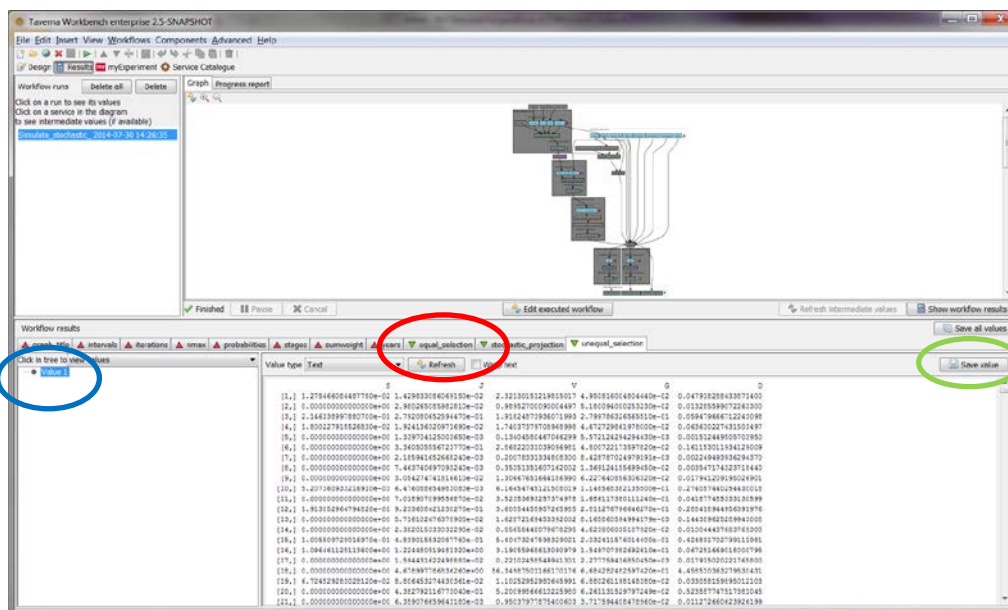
Taverna Workbench enterprise 2.5-SNAPSHOT

File Edit Insert View Workflows Components Advanced Help

Design Results myExperiment Service Catalogue

Workflow runs Delete all Delete

Click on a run to see its values
Click on a service in the diagram to see intermediate values (if available)

Simulate_stochastic_ 2014-07-30 14:26:35

Graph Progress report

Finished Pause Cancel Edit executed workflow Refresh intermediate values Show workflow results

Workflow results Save all values

graph_title intervals iterations nmax probabilities stages sumweight years equal_selection stochastic_projection unequal_selection

Click in tree to view values

Value 1

Value type Text Refresh Wrap text Save value

| | S | J | V | G | D |
|---|---|---|---|---|---|
| [1,] | 1.27846608448775​0e-02 | 1.42983308406915​0e-02 | 2.32130152198150​17 | 4.95081606804440e-02 | 0.04798285433871400 |
| [2,] | 0.00000000000000e+00 | 2.98026508598210e-02 | 0.98952700090004​97 | 5.18009460025230e-02 | 0.01325599967226130​0 |
| [3,] | 2.14633899788070e-01 | 2.75208045259447​0e-01 | 1.91024572936071​99 | 2.79978632658510e-01 | 0.05947966671224098 |
| [4,] | 1.80022791552683​0e-02 | 1.92413632097169e-02 | 1.74037379708949​98 | 4.67272964197800e-02 | 0.06363022743150497 |
| [5,] | 0.00000000000000e+00 | 1.33970412500650e-03 | 0.13043580447066299 | 5.57124294294430e-03 | 0.00153244950570295​0 |
| [6,] | 0.00000000000000e+00 | 3.34050556723770e-01 | 2.56822031039069​91 | 4.80072217359782​0e-02 | 0.16115301193412900​9 |
| [7,] | 0.00000000000000e+00 | 2.18594145668240e-03 | 0.20078531334808300 | 8.42878702497919e-03 | 0.00224949393629437​0 |
| [8,] | 0.00000000000000e+00 | 7.46374069709240e-03 | 0.35351351607162002 | 1.36512411549945​0e-02 | 0.00354717423718440 |
| [9,] | 0.00000000000000e+00 | 3.05427474181661​0e-02 | 1.30667651664108990 | 6.22764035630320e-02 | 0.01794122919502490 |
| [10,] | 5.20716093216810e-03 | 8.64603454950080e-03 | 8.16454745125060​19 | 1.14560352135000e-01 | 0.27405766029443001​8 |
| [11,] | 0.00000000000000e+00 | 7.01690709955087​0e-02 | 3.52353692297374​98 | 1.65811730011240e-01 | 0.04187745533130599 |
| [12,] | 1.91305296479462​0e-01 | 9.22340642103027​0e-01 | 3.60034455957245905 | 2.01127679646627​0e-01 | 0.20043894435091976 |
| [13,] | 0.00000000000000e+00 | 5.71612474037930e-02 | 1.62072169453352002 | 8.16058054999179e-03 | 0.14439862529945005 |
| [14,] | 0.00000000000000e+00 | 2.36201523303229​0e-02 | 0.55654460779678295 | 4.62280600351570e-02 | 0.01004443765374501 |
| [15,] | 1.05830972301697​0e-01 | 6.83901553206774​0e-01 | 5.60473247696320921 | 2.33241157601400e-01 | 0.42483170279911981 |
| [16,] | 1.09646112511360e-02 | 1.22480519481520e-01 | 3.19055949615030979 | 1.54870735292610e-01 | 0.06725146801800795 |
| [17,] | 0.00000000000000e+00 | 1.59443162246690e-02 | 0.22102455549411​301 | 2.27775941695045​0e-02 | 0.01793502022174580 |
| [18,] | 0.00000000000000e+00 | 4.47699766534260e-01 | 56.34875011461​0176 | 6.68292482597420e-01 | 4.45852036327963​4​1 |
| [19,] | 6.72452928102812​0e-02 | 8.80645327443036​1e-02 | 1.10252952983645991 | 6.88026119814838​0e-02 | 0.03305615959051203 |
| [20,] | 0.00000000000000e+00 | 5.92792116773040e-01 | 5.20099566613225850 | 6.26131529797249e-02 | 0.52355774751738104​5 |
| [21,] | 0.00000000000000e+00 | 6.35907665964​2160e-03 | 0.95037977575400603 | 3.71759461475865​0e-02 | 0.01127266062392​6199 |